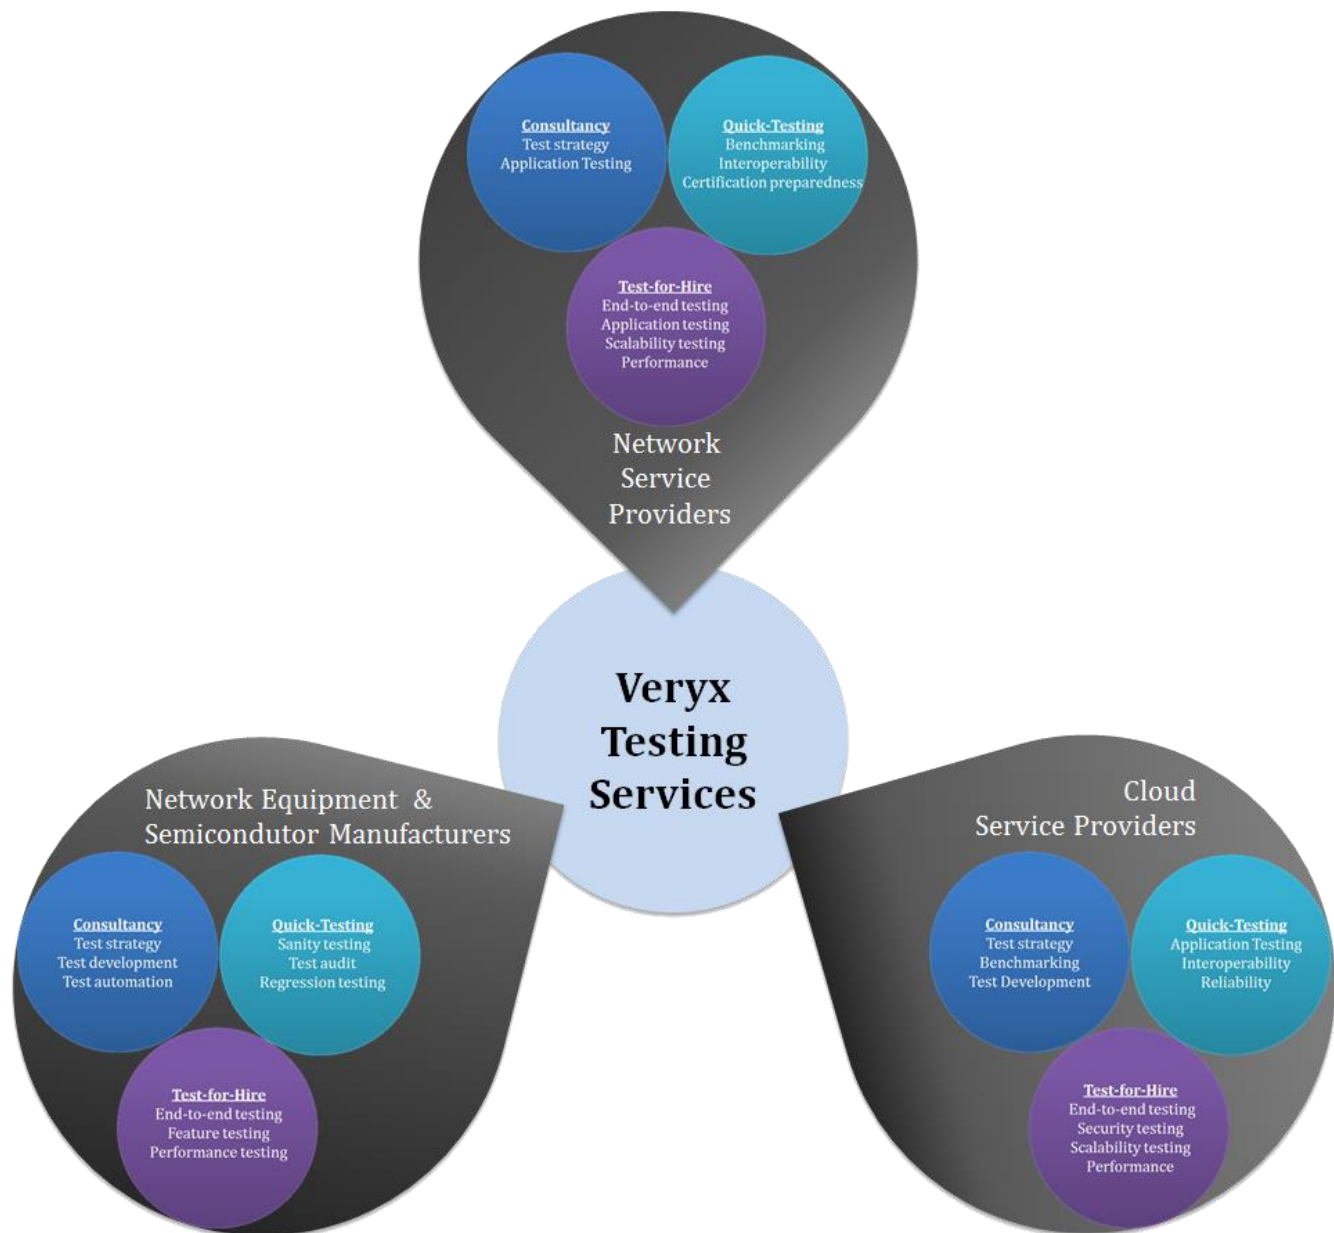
Consultancy
Test strategy
Application Testing

Quick-Testing
Benchmarking
Interoperability
Certification preparedness

Test-for-Hire
End-to-end testing
Application testing
Scalability testing
Performance

Network Service Providers

Veryx Testing Services

Network Equipment & Semicondutor Manufacturers

Consultancy
Test strategy
Test development
Test automation

Quick-Testing
Sanity testing
Test audit
Regression testing

Test-for-Hire
End-to-end testing
Feature testing
Performance testing

Cloud Service Providers

Consultancy
Test strategy
Benchmarking
Test Development

Quick-Testing
Application Testing
Interoperability
Reliability

Test-for-Hire
End-to-end testing
Security testing
Scalability testing
Performance